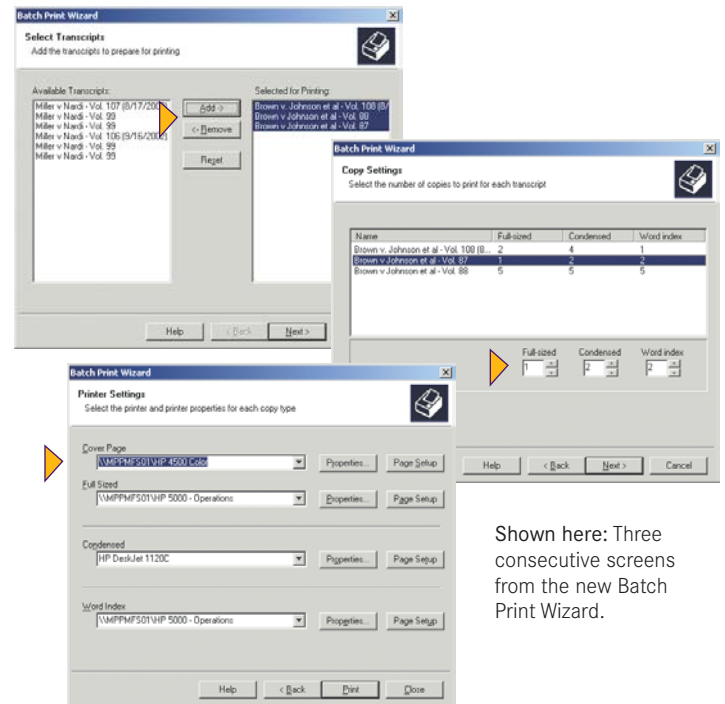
Batch Print Wizard

Select Transcripts
Add the transcripts to prepare for printing

Available Transcripts:
Miller v Nardi - Vol. 107 (8/17/200
Miller v Nardi - Vol. 99
Miller v Nardi - Vol. 99
Miller v Nardi - Vol. 106 (9/16/200
Miller v Nardi - Vol. 99
Miller v Nardi - Vol. 99

Add ->
<- Remove
Reset

Selected for Printing:
Brown v. Johnson et al - Vol. 108 (8/
Brown v Johnson et al - Vol. 88
Brown v Johnson et al - Vol. 87

Help
< Back
Next >

Batch Print Wizard

Copy Settings
Select the number of copies to print for each transcript

| Name | Full-sized | Condensed | Word index |
|---|---|---|---|
| Brown v. Johnson et al - Vol. 108 (8... | 2 | 4 | 1 |
| Brown v Johnson et al - Vol. 87 | 1 | 2 | 2 |
| Brown v Johnson et al - Vol. 88 | 5 | 5 | 5 |

Full-sized 1
Condensed 2
Word index 2

Help
< Back
Next >
Cancel

Batch Print Wizard

Printer Settings
Select the printer and printer properties for each copy type

Cover Page
\\MPPMFS01\HP 4500 Color
Properties...
Page Setup

Full Sized
\\MPPMFS01\HP 5000 - Operations
Properties...
Page Setup

Condensed
HP DeskJet 1120C
Properties...
Page Setup

Word Index
\\MPPMFS01\HP 5000 - Operations
Properties...
Page Setup

Help
< Back
Print
Close

Shown here: Three consecutive screens from the new Batch Print Wizard.